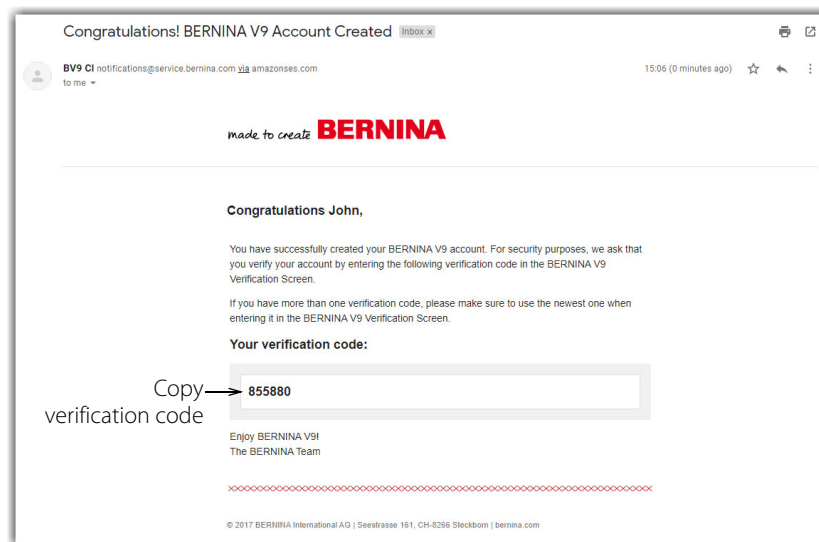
Congratulations! BERNINA V9 Account Created Inbox ×

BV9 CI notifications@service.bernina.com via amazonses.com
to me

15:06 (0 minutes ago)

made to create BERNINA

Congratulations John,

You have successfully created your BERNINA V9 account. For security purposes, we ask that you verify your account by entering the following verification code in the BERNINA V9 Verification Screen.

If you have more than one verification code, please make sure to use the newest one when entering it in the BERNINA V9 Verification Screen.

Your verification code:

Copy verification code

855880

Enjoy BERNINA V9!
The BERNINA Team

© 2017 BERNINA International AG | Seestrasse 161, CH-8266 Steckborn | bernina.com